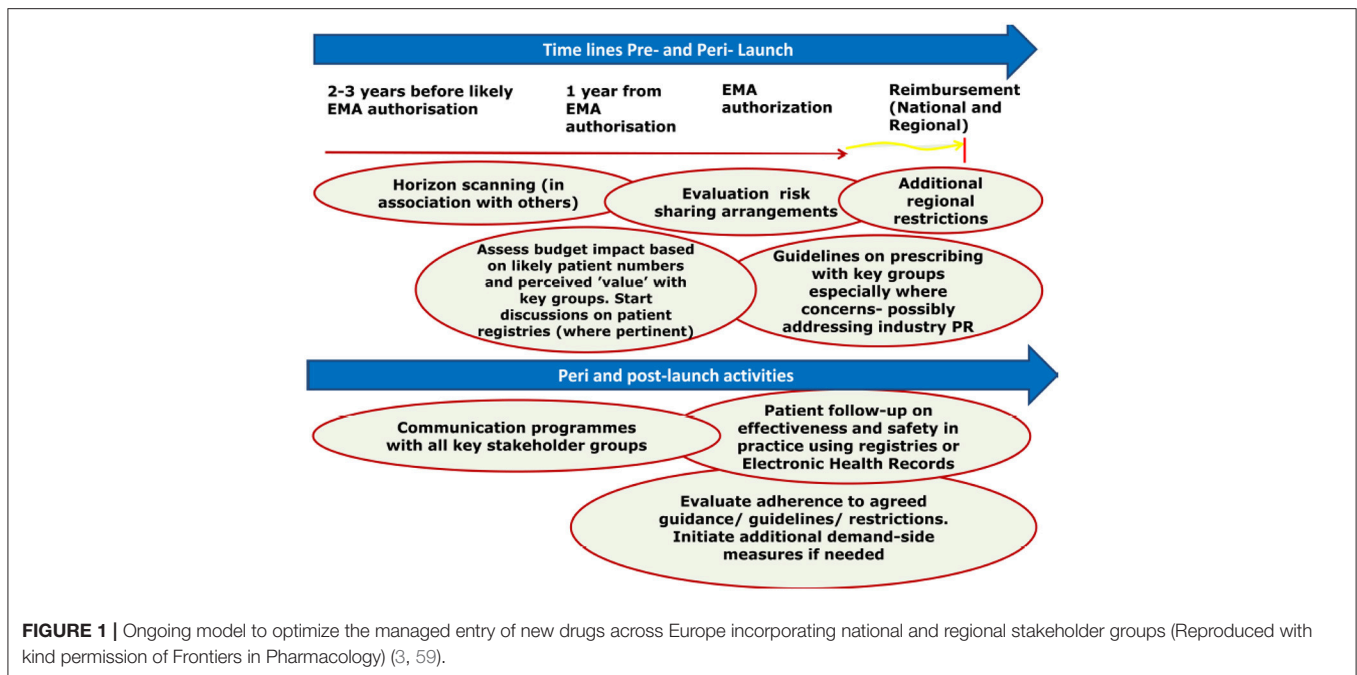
Time lines Pre- and Peri- Launch

2-3 years before likely EMA authorisation

1 year from EMA authorisation

EMA authorization

Reimbursement (National and Regional)

Horizon scanning (in association with others)

Evaluation risk sharing arrangements

Additional regional restrictions

Assess budget impact based on likely patient numbers and perceived 'value' with key groups. Start discussions on patient registries (where pertinent)

Guidelines on prescribing with key groups especially where concerns- possibly addressing industry PR

Peri and post-launch activities

Communication programmes with all key stakeholder groups

Patient follow-up on effectiveness and safety in practice using registries or Electronic Health Records

Evaluate adherence to agreed guidance/ guidelines/ restrictions. Initiate additional demand-side measures if needed

FIGURE 1 | Ongoing model to optimize the managed entry of new drugs across Europe incorporating national and regional stakeholder groups (Reproduced with kind permission of Frontiers in Pharmacology) (3, 59).